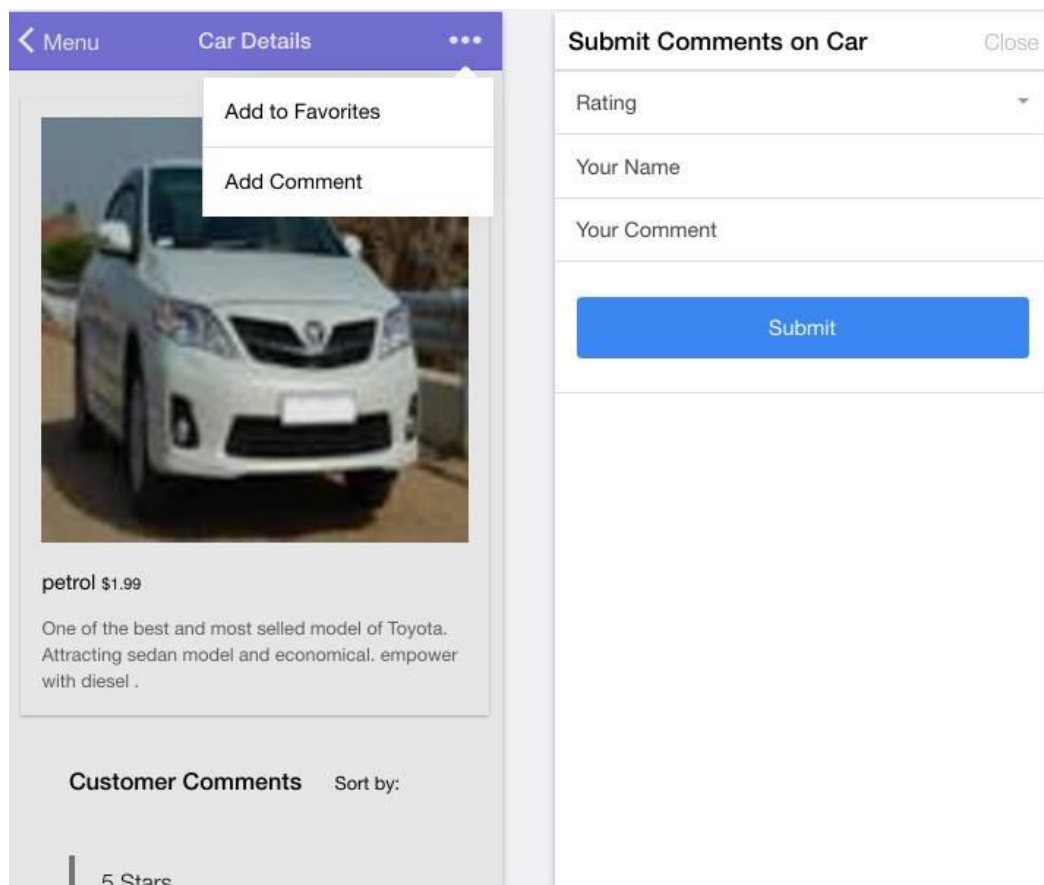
< Menu Car Details •••

Add to Favorites

Add Comment

petrol $1.99

One of the best and most selled model of Toyota. Attracting sedan model and economical. empower with diesel .

Customer Comments Sort by:

5 Stars

Submit Comments on Car Close

Rating

Your Name

Your Comment

Submit